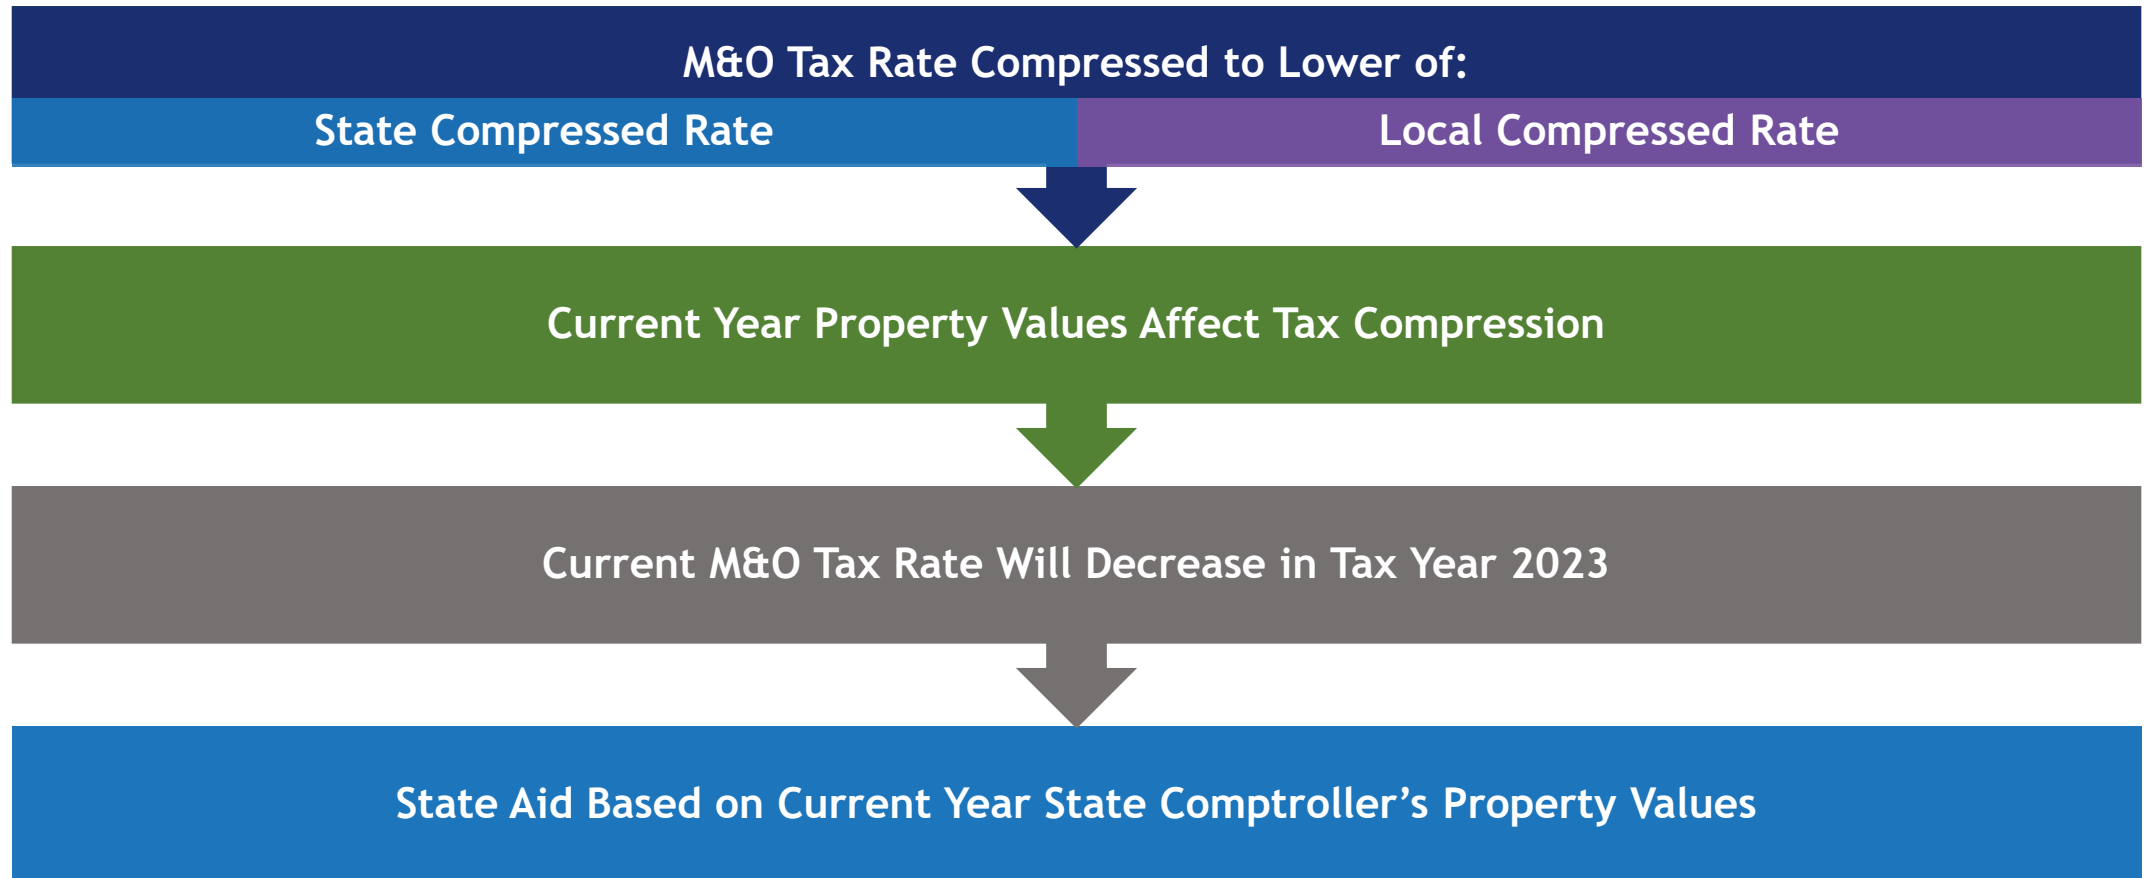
M&O Tax Rate Compressed to Lower of:

State Compressed Rate

Local Compressed Rate

Current Year Property Values Affect Tax Compression

Current M&O Tax Rate Will Decrease in Tax Year 2023

State Aid Based on Current Year State Comptroller’s Property Values